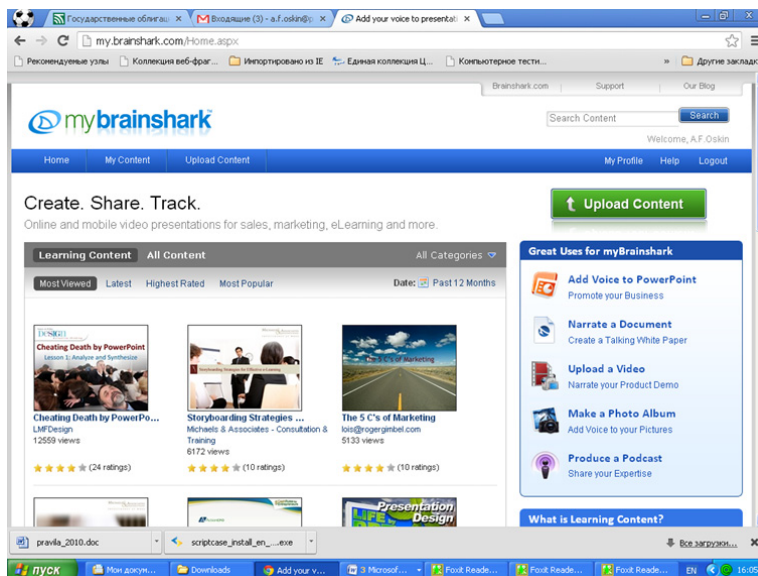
Государственные облигац ×
Входящие (3) - a.f.oskin@ ×
Add your voice to presentati ×

my.brainshark.com/Home.aspx

Рекомендуемые узлы | Коллекция веб-фраг... | Импортировано из IE | Единая коллекция Ц... | Компьютерное тести... | » | Другие закладки

Brainshark.com | Support | Our Blog

mybrainshark

Search Content | Search

Welcome, A.F.Oskin

Home | My Content | Upload Content | My Profile | Help | Logout

Create. Share. Track.

Online and mobile video presentations for sales, marketing, eLearning and more.

Upload Content

Learning Content | All Content | All Categories

Most Viewed | Latest | Highest Rated | Most Popular | Date: Past 12 Months

Cheating Death by PowerPoint
Lesson 1: Analyse and Synthesize

Cheating Death by PowerPo...
LMFDesign
12559 views
(24 ratings)

Storyboarding Strategies ...
Michaels & Associates - Consultation & Training
6172 views
(10 ratings)

The 5 C's of Marketing
lois@rogergimbel.com
5133 views
(10 ratings)

Presentation Design

Great Uses for myBrainshark

Add Voice to PowerPoint
Promote your Business

Narrate a Document
Create a Talking White Paper

Upload a Video
Narrate your Product Demo

Make a Photo Album
Add Voice to your Pictures

Produce a Podcast
Share your Expertise

What is Learning Content?

pravila_2010.doc | scriptcase_install_en_....exe | Все загрузки...

пуск | Мои докум... | Downloads | Add your v... | 3 Microsof... | Foxit Reade... | Foxit Reade... | Foxit Reade... | EN | 16:05